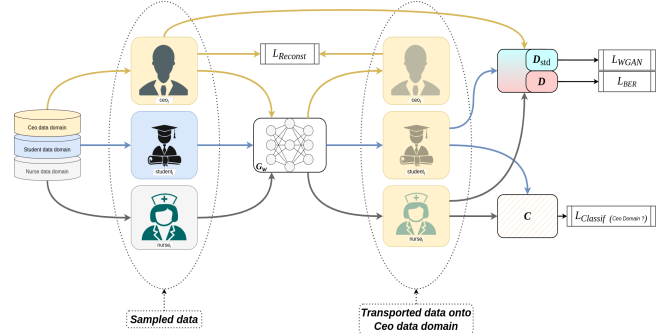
Ceo data domain

Student data domain

Nurse data domain

$ceo_i$

$student_j$

$nurse_k$

$L_{Reconst}$

$G_w$

$ceo_i$

$student_j$

$nurse_k$

$D_{std}$

$D$

$L_{WGAN}$

$L_{BER}$

$C$

$L_{Classif}$ (Ceo Domain ?)

Sampled data

Transported data onto Ceo data domain